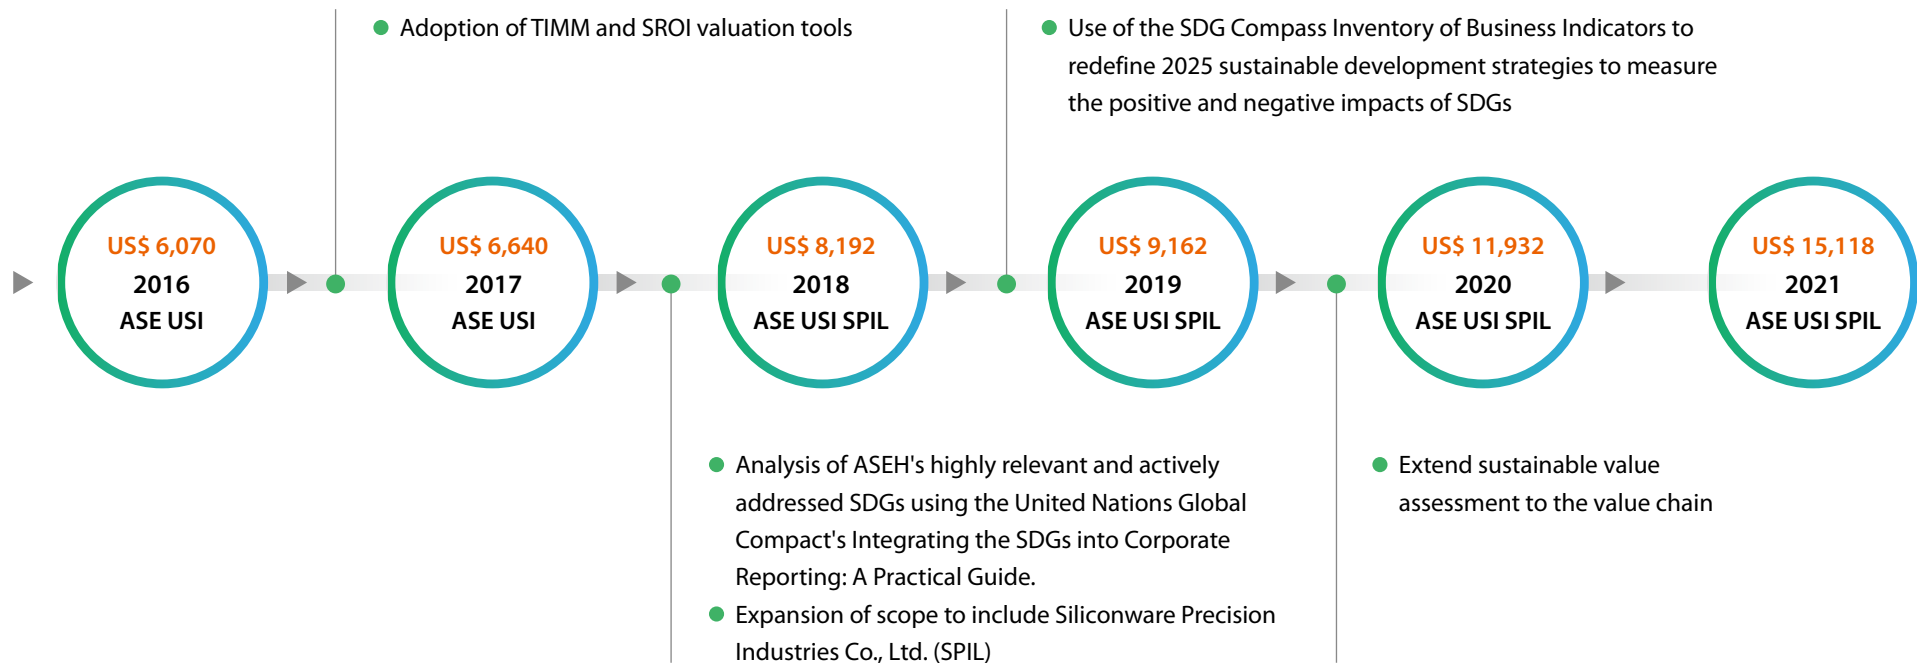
Adoption of TIMM and SROI valuation tools

Use of the SDG Compass Inventory of Business Indicators to redefine 2025 sustainable development strategies to measure the positive and negative impacts of SDGs

US$ 6,070
2016
ASE USI

US$ 6,640
2017
ASE USI

US$ 8,192
2018
ASE USI SPIL

US$ 9,162
2019
ASE USI SPIL

US$ 11,932
2020
ASE USI SPIL

US$ 15,118
2021
ASE USI SPIL

Analysis of ASEH's highly relevant and actively addressed SDGs using the United Nations Global Compact's Integrating the SDGs into Corporate Reporting: A Practical Guide.

Expansion of scope to include Siliconware Precision Industries Co., Ltd. (SPIL)

Extend sustainable value assessment to the value chain